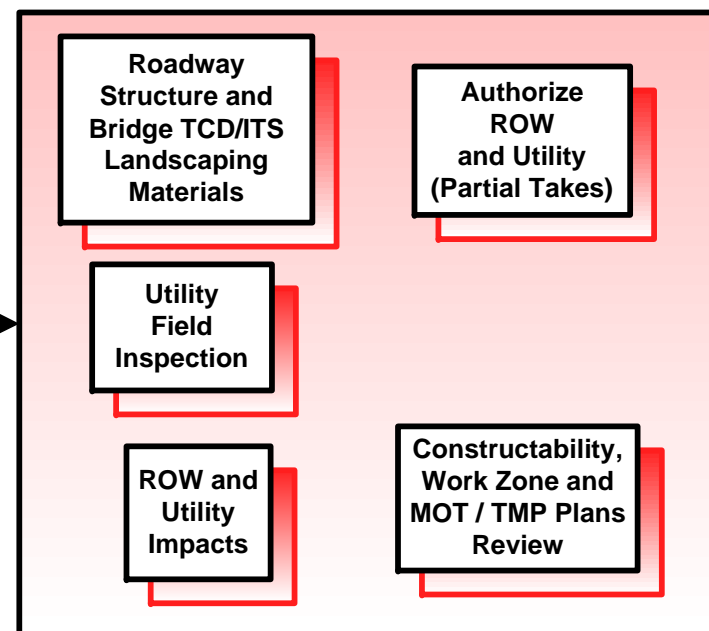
Roadway Structure and Bridge TCD/ITS Landscaping Materials

Authorize ROW and Utility (Partial Takes)

Utility Field Inspection

ROW and Utility Impacts

Constructability, Work Zone and MOT / TMP Plans Review